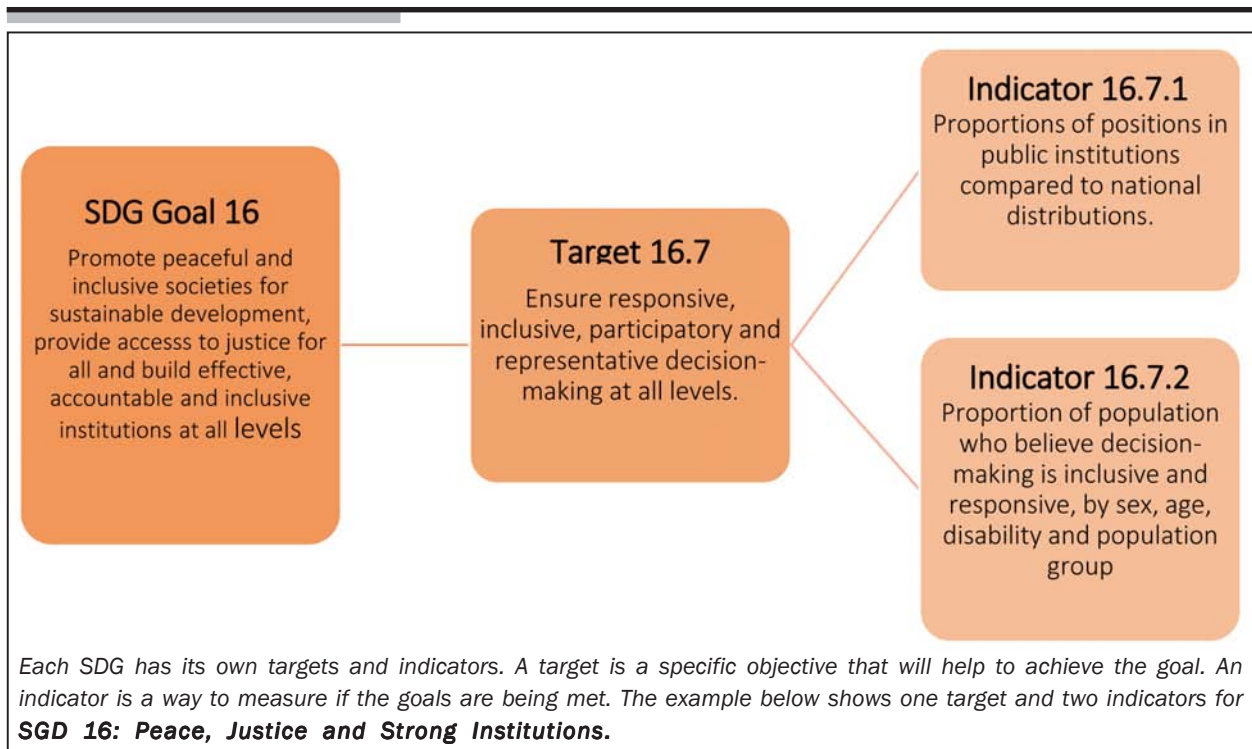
SDG Goal 16

Promote peaceful and inclusive societies for sustainable development, provide accesss to justice for all and build effective, accountable and inclusive institutions at all levels

Target 16.7

Ensure responsive, inclusive, participatory and representative decision-making at all levels.

Indicator 16.7.1

Proportions of positions in public institutions compared to national distributions.

Indicator 16.7.2

Proportion of population who believe decision-making is inclusive and responsive, by sex, age, disability and population group

Each SDG has its own targets and indicators. A target is a specific objective that will help to achieve the goal. An indicator is a way to measure if the goals are being met. The example below shows one target and two indicators for SGD 16: Peace, Justice and Strong Institutions.